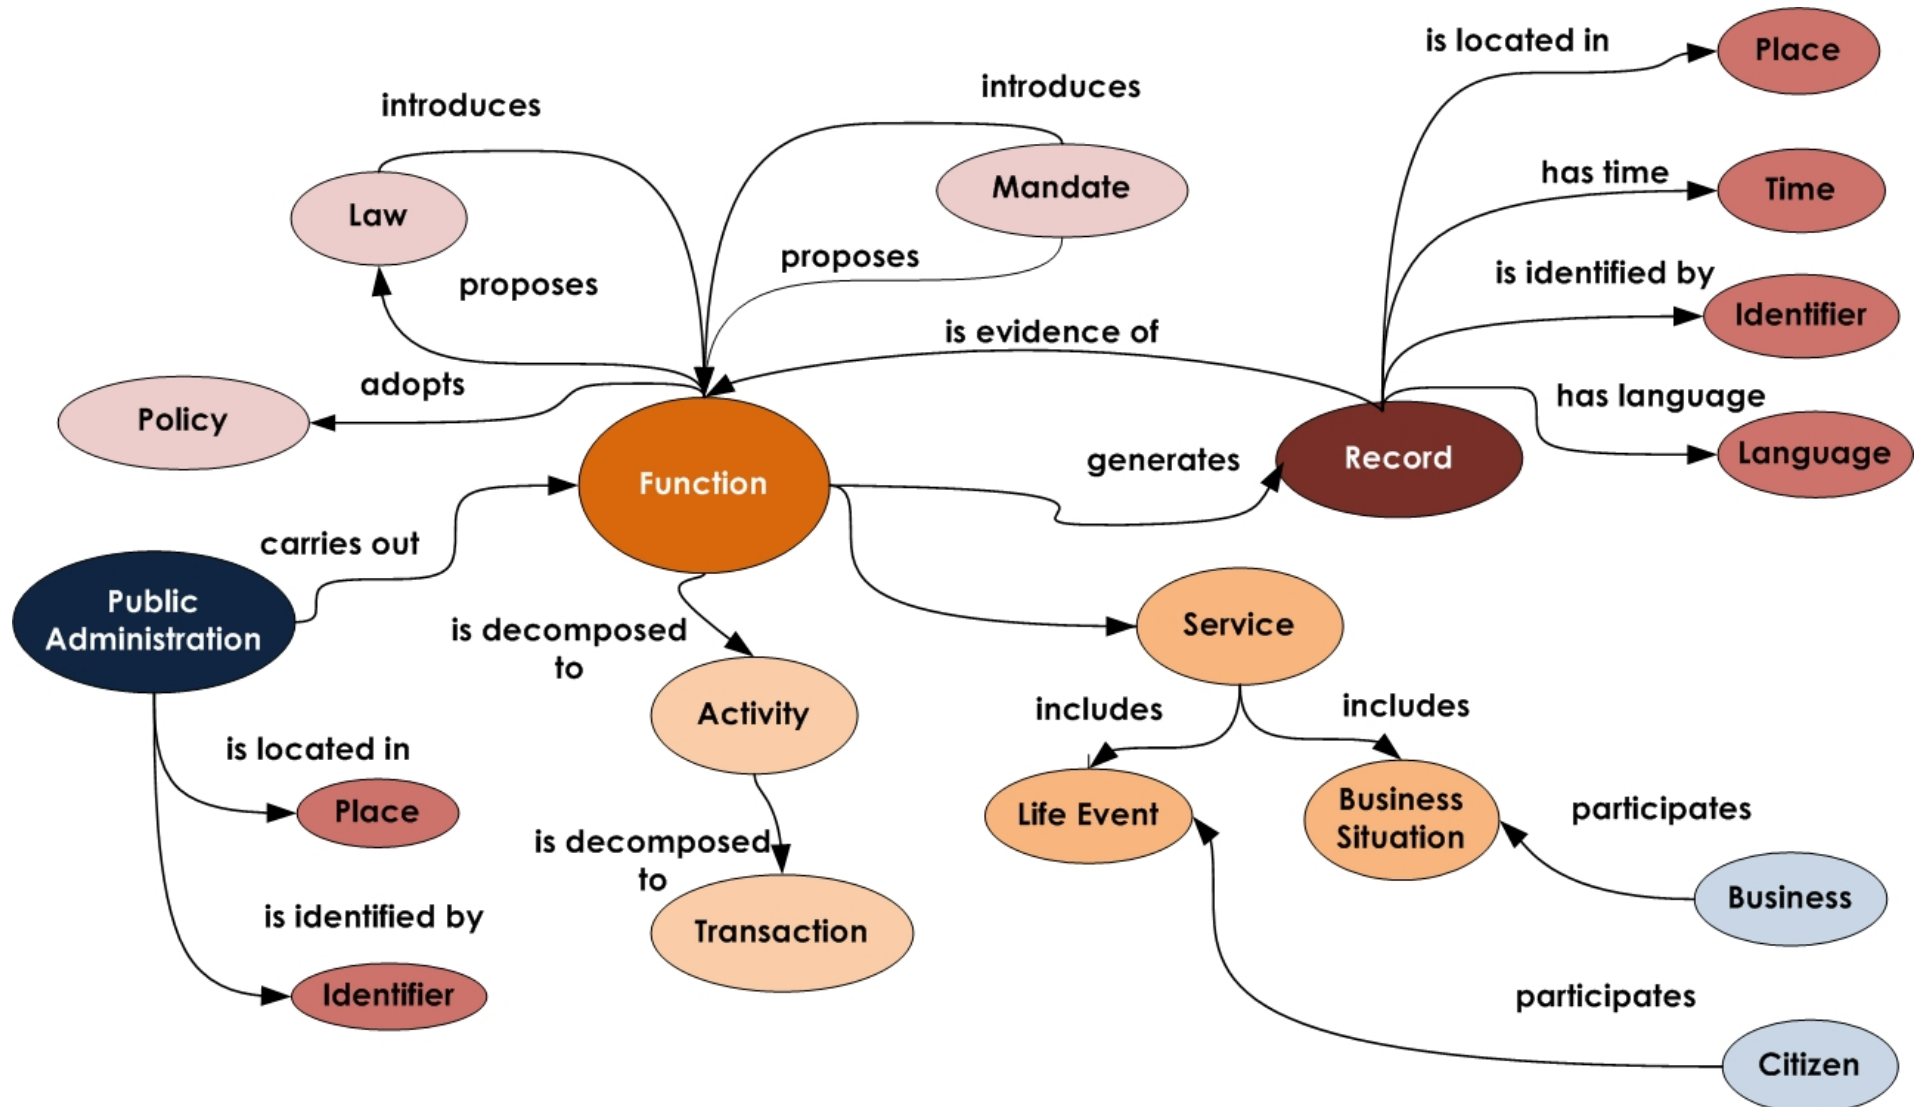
is located in
Place
introduces
introduces
has time
Time
Law
Mandate
proposes
proposes
is identified by
Identifier
is evidence of
has language
adopts
Policy
Language
generates
Record
Function
carries out
Public Administration
Service
is decomposed to
Activity
includes
includes
is located in
Place
Life Event
Business Situation
participates
is decomposed to
is identified by
Transaction
Business
Identifier
participates
Citizen